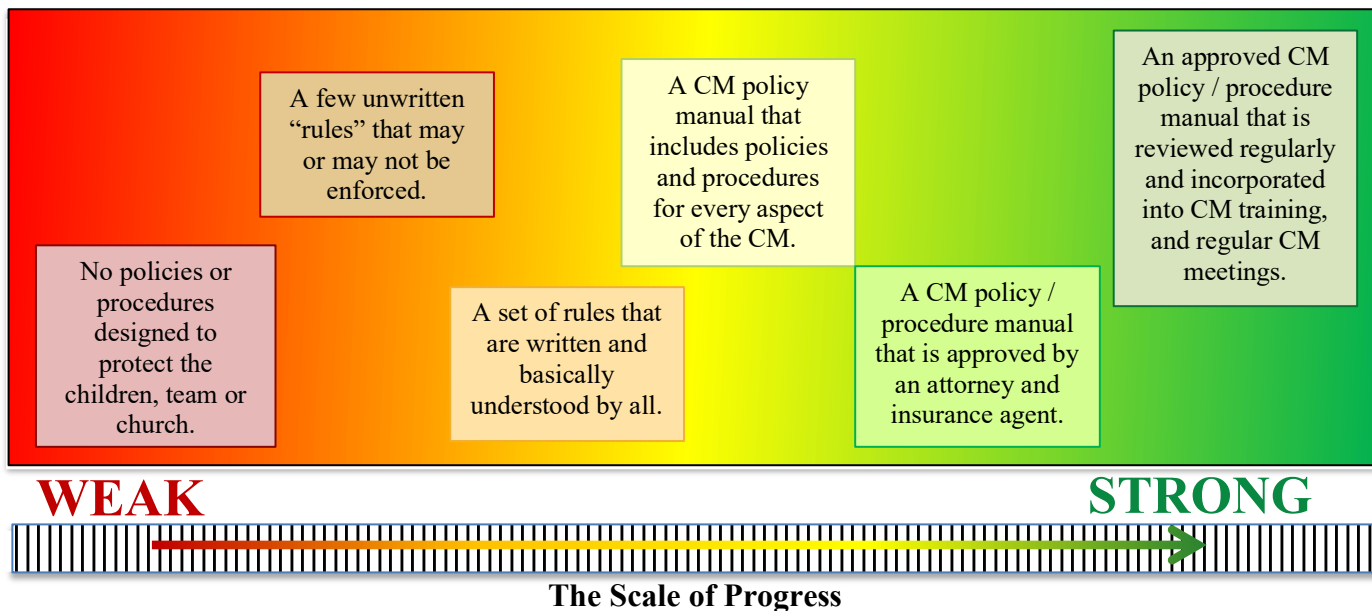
No policies or procedures designed to protect the children, team or church.

A few unwritten “rules” that may or may not be enforced.

A set of rules that are written and basically understood by all.

A CM policy manual that includes policies and procedures for every aspect of the CM.

A CM policy / procedure manual that is approved by an attorney and insurance agent.

An approved CM policy / procedure manual that is reviewed regularly and incorporated into CM training, and regular CM meetings.

WEAK

STRONG

The Scale of Progress